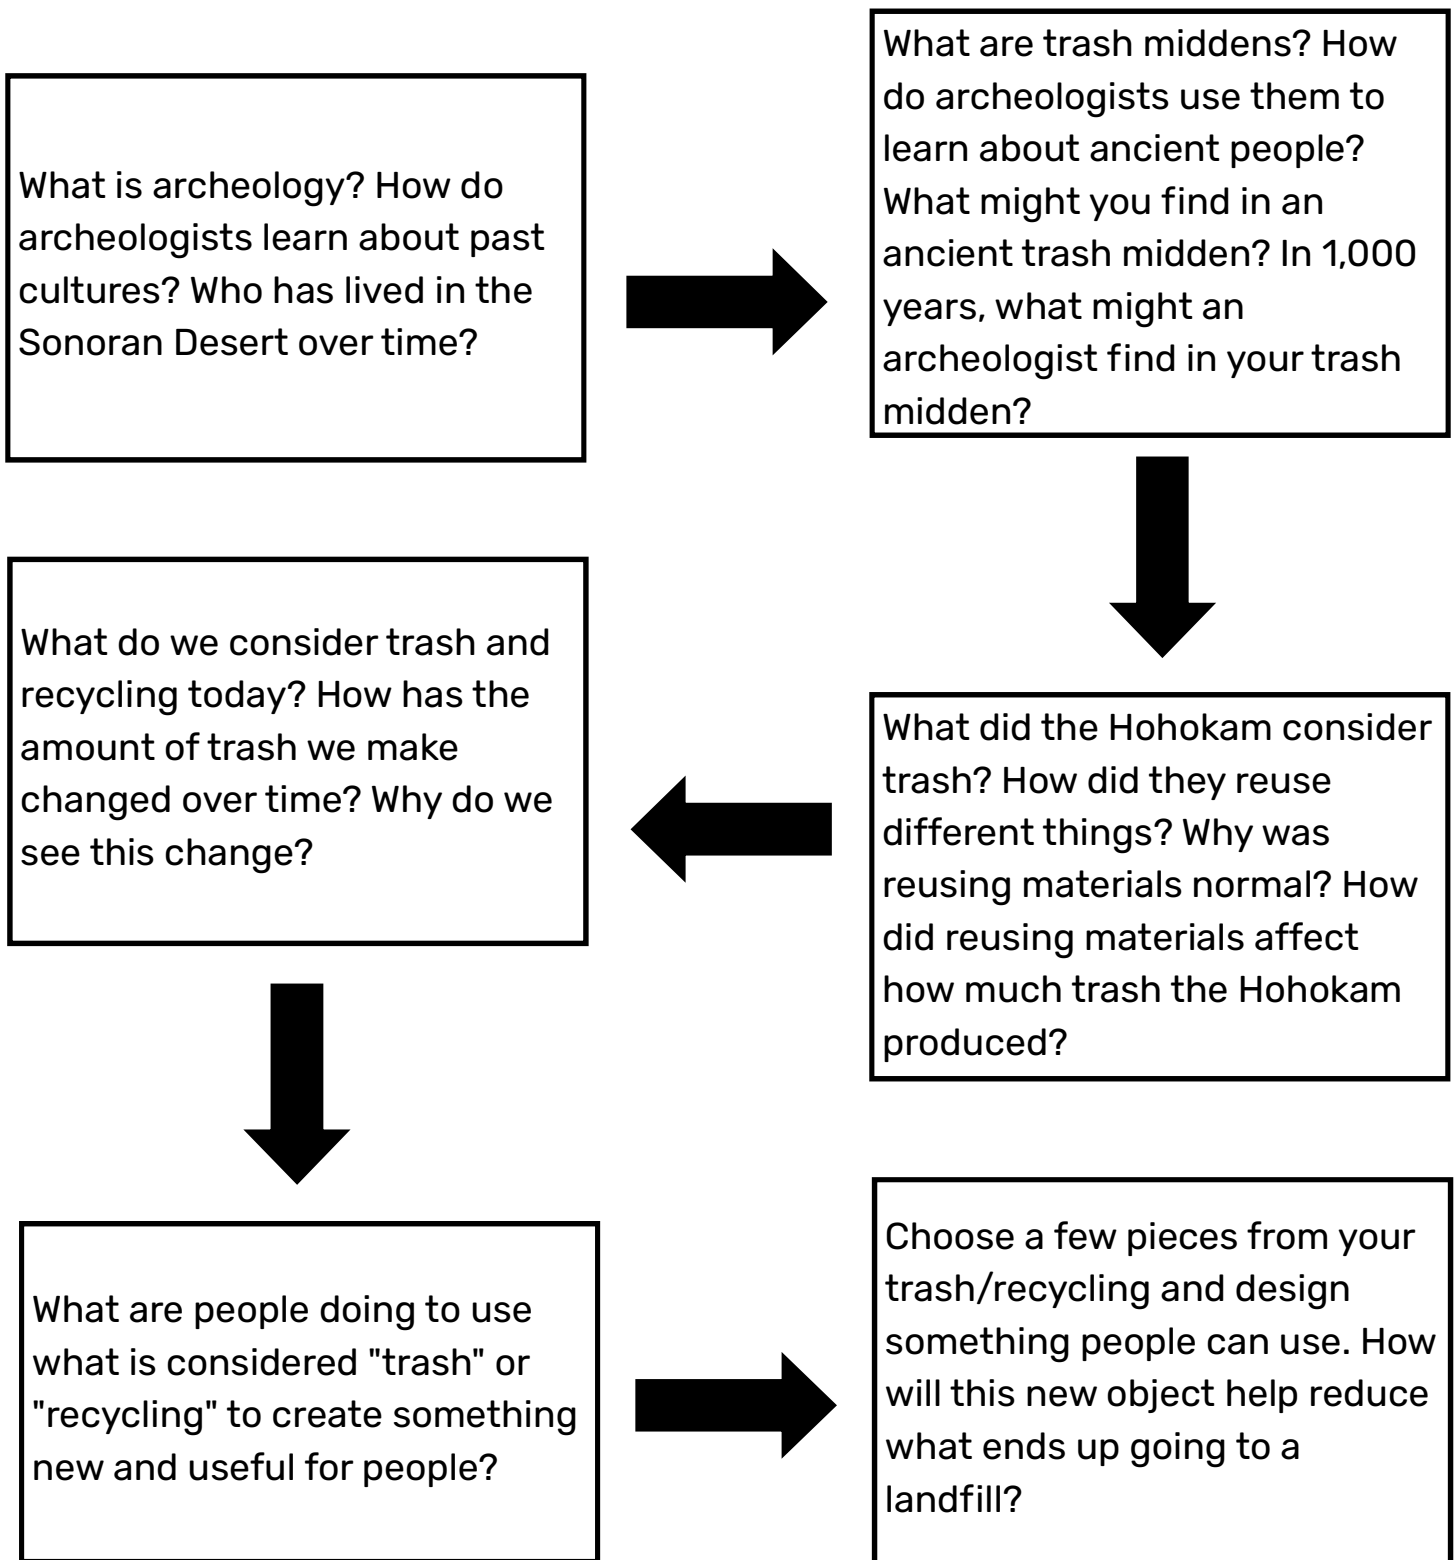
What is archeology? How do archeologists learn about past cultures? Who has lived in the Sonoran Desert over time?

What are trash middens? How do archeologists use them to learn about ancient people? What might you find in an ancient trash midden? In 1,000 years, what might an archeologist find in your trash midden?

What did the Hohokam consider trash? How did they reuse different things? Why was reusing materials normal? How did reusing materials affect how much trash the Hohokam produced?

What do we consider trash and recycling today? How has the amount of trash we make changed over time? Why do we see this change?

What are people doing to use what is considered "trash" or "recycling" to create something new and useful for people?

Choose a few pieces from your trash/recycling and design something people can use. How will this new object help reduce what ends up going to a landfill?